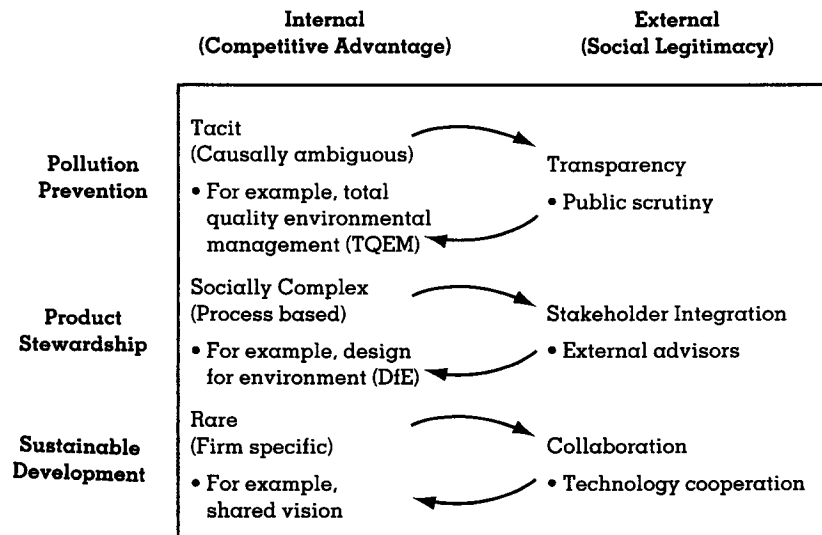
| | Internal (Competitive Advantage) | External (Social Legitimacy) |
|---|---|---|
| Pollution Prevention | Tacit (Causally ambiguous) • For example, total quality environmental management (TQEM) | Transparency • Public scrutiny |
| Product Stewardship | Socially Complex (Process based) • For example, design for environment (DfE) | Stakeholder Integration • External advisors |
| Sustainable Development | Rare (Firm specific) • For example, shared vision | Collaboration • Technology cooperation |